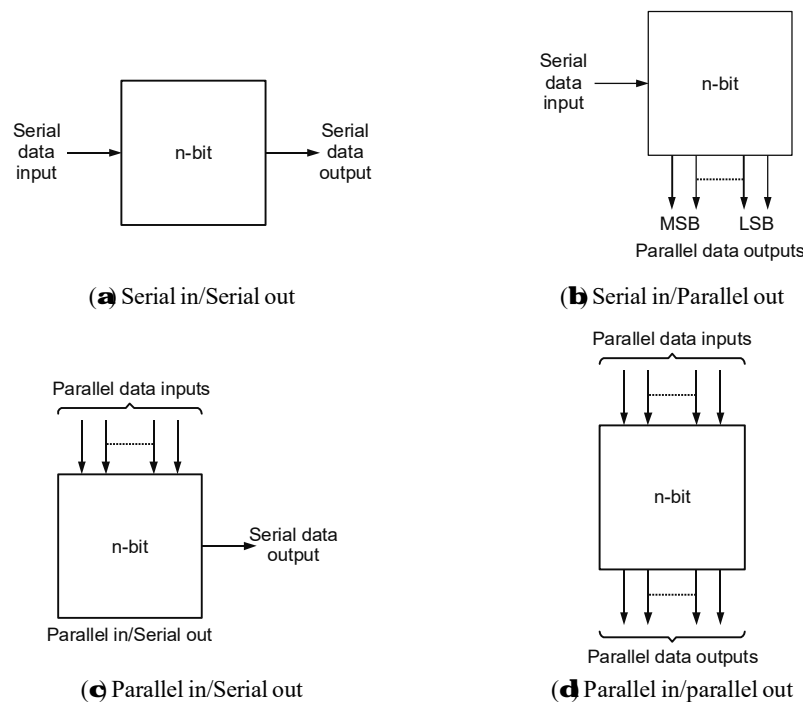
Serial data input

n-bit

Serial data output

(a) Serial in/Serial out

Serial data input

n-bit

MSB LSB

Parallel data outputs

(b) Serial in/Parallel out

Parallel data inputs

n-bit

Serial data output

Parallel in/Serial out

(c) Parallel in/Serial out

Parallel data inputs

n-bit

Parallel data outputs

(d) Parallel in/parallel out